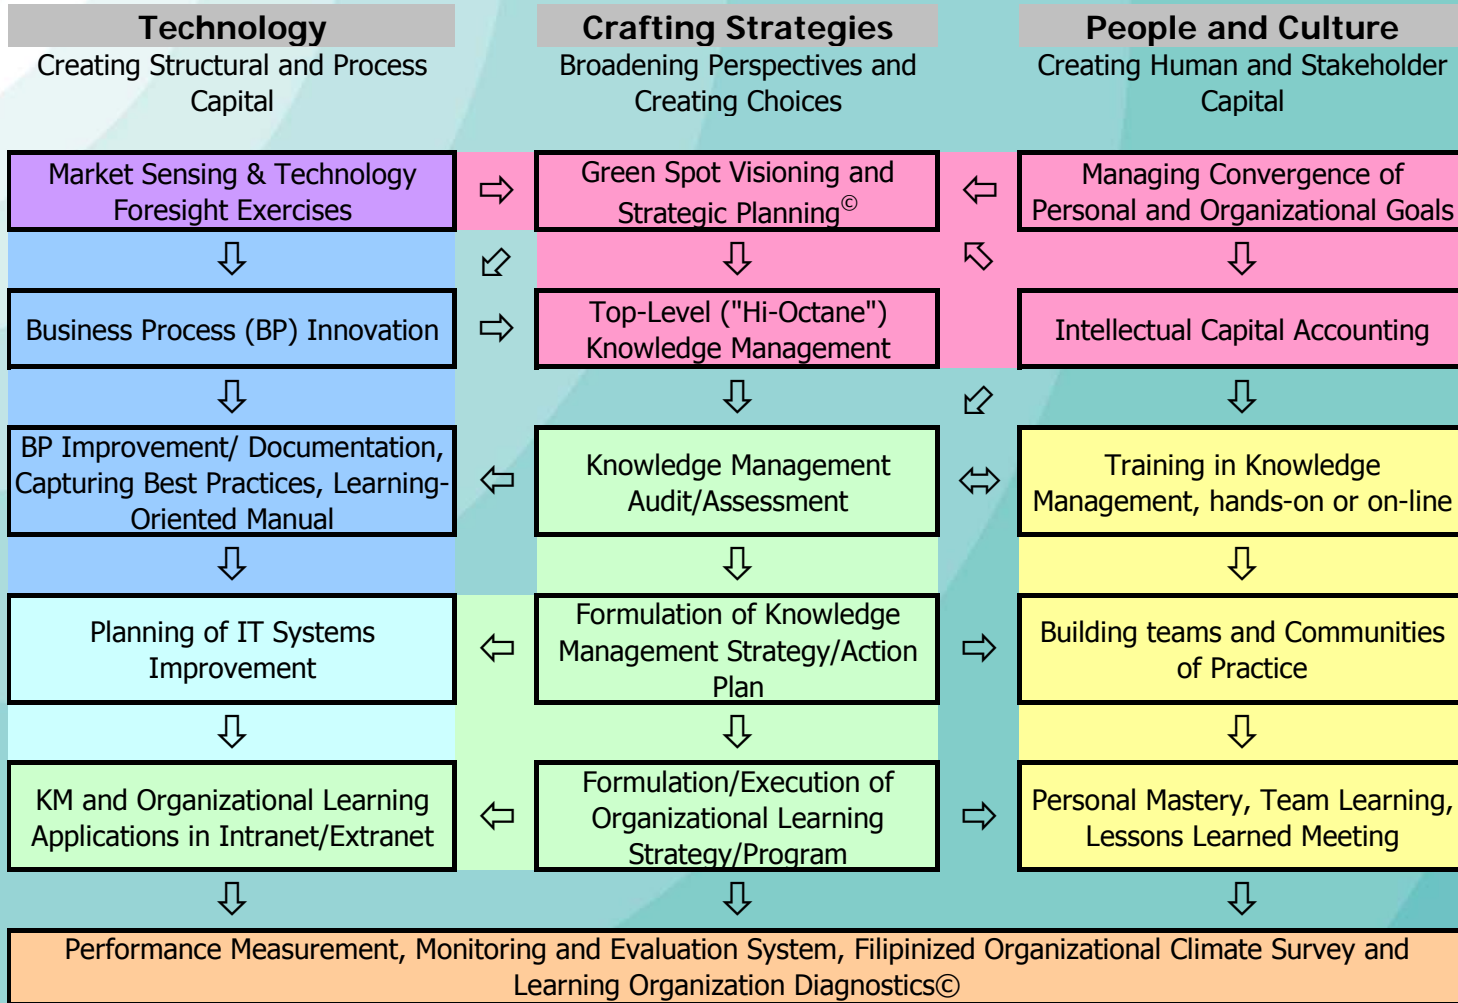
Technology
Creating Structural and Process Capital

Crafting Strategies
Broadening Perspectives and Creating Choices

People and Culture
Creating Human and Stakeholder Capital

Market Sensing & Technology Foresight Exercises

⇨

Green Spot Visioning and Strategic Planning©

⇦

Managing Convergence of Personal and Organizational Goals

⇩ ⇩ ⇩

Business Process (BP) Innovation

⇨

Top-Level ("Hi-Octane") Knowledge Management

Intellectual Capital Accounting

⇩ ⇩ ⇩

BP Improvement/ Documentation, Capturing Best Practices, Learning-Oriented Manual

⇦

Knowledge Management Audit/Assessment

⇔

Training in Knowledge Management, hands-on or on-line

⇩ ⇩ ⇩

Planning of IT Systems Improvement

⇦

Formulation of Knowledge Management Strategy/Action Plan

⇨

Building teams and Communities of Practice

⇩ ⇩ ⇩

KM and Organizational Learning Applications in Intranet/Extranet

⇦

Formulation/Execution of Organizational Learning Strategy/Program

⇨

Personal Mastery, Team Learning, Lessons Learned Meeting

⇩ ⇩ ⇩

Performance Measurement, Monitoring and Evaluation System, Filipinized Organizational Climate Survey and Learning Organization Diagnostics©